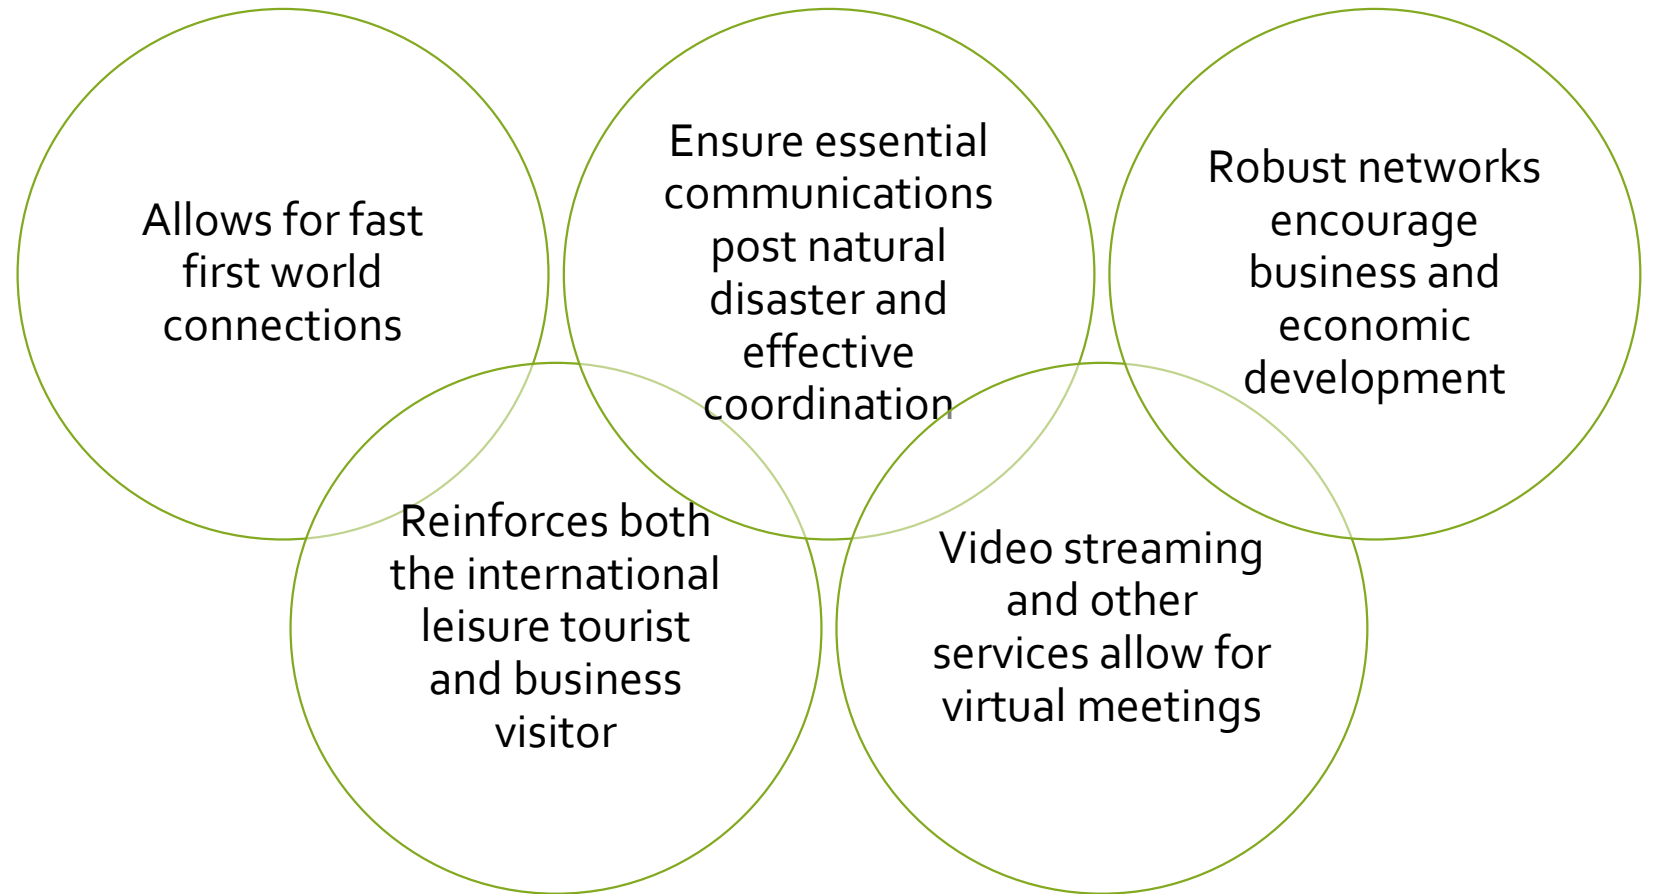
Allows for fast first world connections

Ensure essential communications post natural disaster and effective coordination

Robust networks encourage business and economic development

Reinforces both the international leisure tourist and business visitor

Video streaming and other services allow for virtual meetings